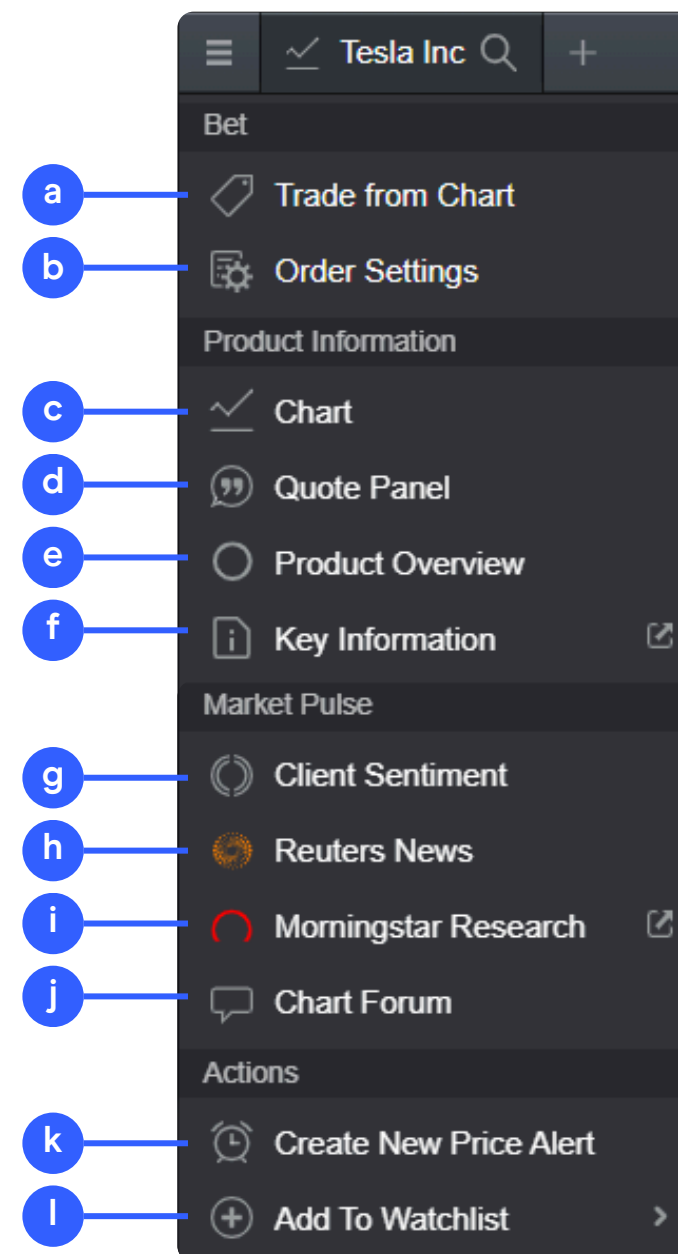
Tesla Inc

Bet

a Trade from Chart

b Order Settings

Product Information

c Chart

d Quote Panel

e Product Overview

f Key Information

Market Pulse

g Client Sentiment

h Reuters News

i Morningstar Research

j Chart Forum

Actions

k Create New Price Alert

l Add To Watchlist